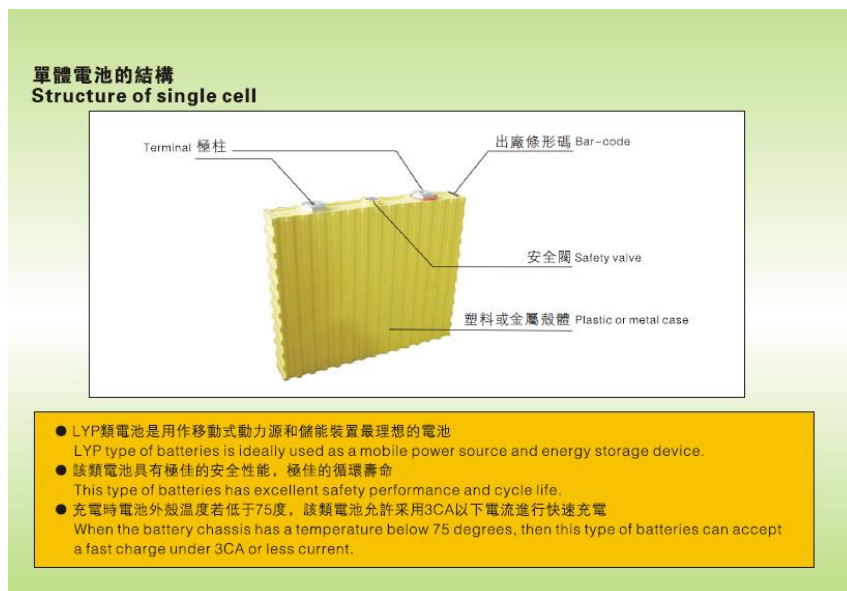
單體電池的結構
Structure of single cell

Terminal 極柱

出廠條形碼 Bar-code

安全閥 Safety valve

塑料或金屬殼體 Plastic or metal case

● LYP類電池是用作移動式動力源和儲能裝置最理想的電池
LYP type of batteries is ideally used as a mobile power source and energy storage device.
● 該類電池具有極佳的安全性能，極佳的循環壽命
This type of batteries has excellent safety performance and cycle life.
● 充電時電池外殼溫度若低于75度，該類電池允許采用3CA以下電流進行快速充電
When the battery chassis has a temperature below 75 degrees, then this type of batteries can accept a fast charge under 3CA or less current.